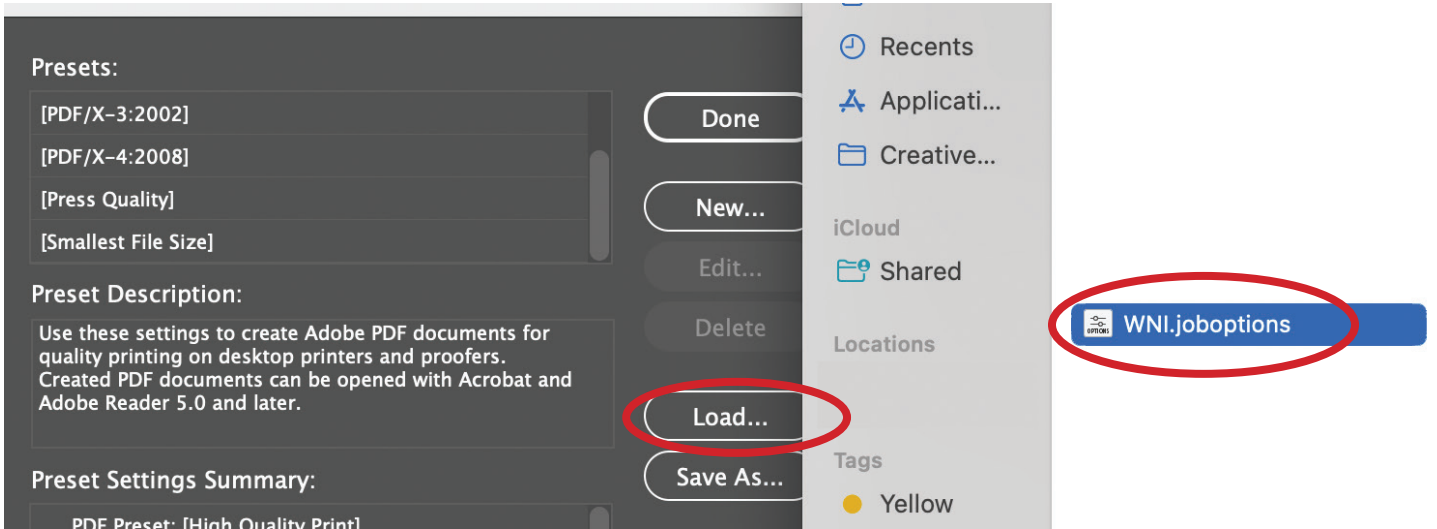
Presets:

[PDF/X-3:2002]

[PDF/X-4:2008]

[Press Quality]

[Smallest File Size]

Preset Description:

Use these settings to create Adobe PDF documents for quality printing on desktop printers and proofers. Created PDF documents can be opened with Acrobat and Adobe Reader 5.0 and later.

Preset Settings Summary:

PDF Preset: [High Quality Print]

Done

New...

Edit...

Delete

Load...

Save As...

Recents

Applicati...

Creative...

iCloud

Shared

Locations

Tags

Yellow

OPTIONS

WNI.joboptions